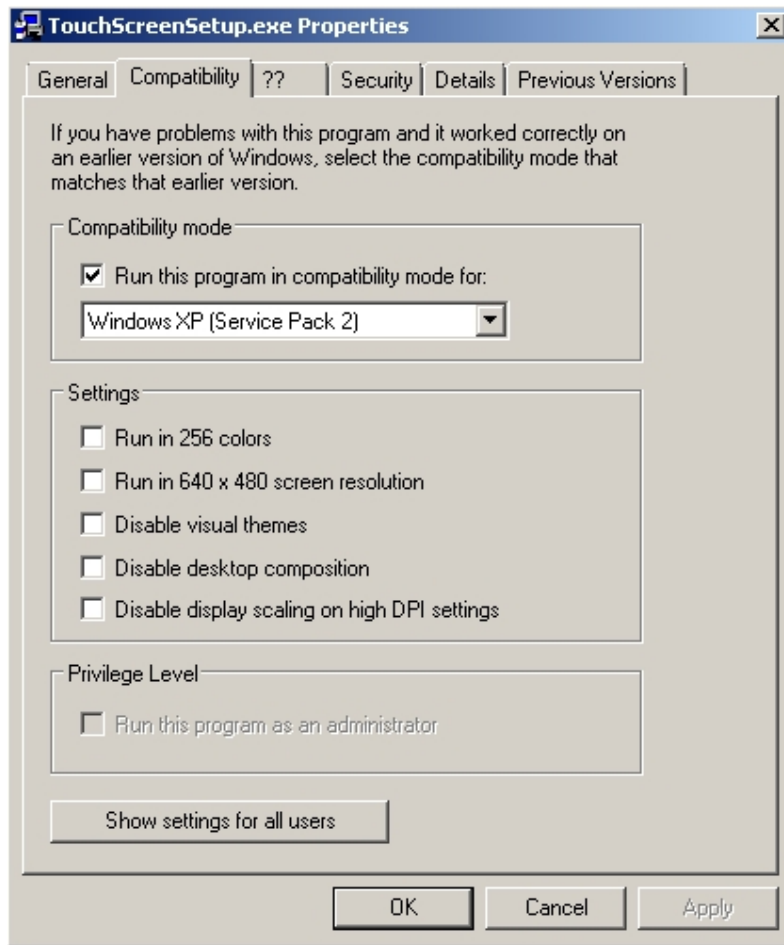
TouchScreenSetup.exe Properties

General | Compatibility | ?? | Security | Details | Previous Versions

If you have problems with this program and it worked correctly on an earlier version of Windows, select the compatibility mode that matches that earlier version.

Compatibility mode

☑ Run this program in compatibility mode for:

Windows XP (Service Pack 2)

Settings

☐ Run in 256 colors

☐ Run in 640 x 480 screen resolution

☐ Disable visual themes

☐ Disable desktop composition

☐ Disable display scaling on high DPI settings

Privilege Level

☐ Run this program as an administrator

Show settings for all users

OK | Cancel | Apply